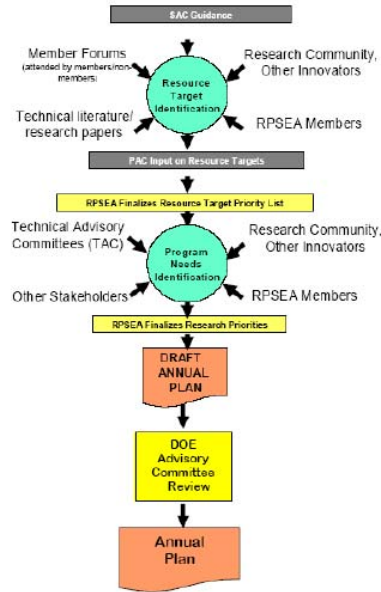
SAC Guidance

Member Forums (attended by members/non-members)

Research Community, Other Innovators

Resource Target Identification

Technical literature/ research papers

RPSEA Members

PAC Input on Resource Targets

RPSEA Finalizes Resource Target Priority List

Technical Advisory Committees (TAC)

Research Community, Other Innovators

Program Needs Identification

Other Stakeholders

RPSEA Members

RPSEA Finalizes Research Priorities

DRAFT ANNUAL PLAN

DOE Advisory Committee Review

Annual Plan